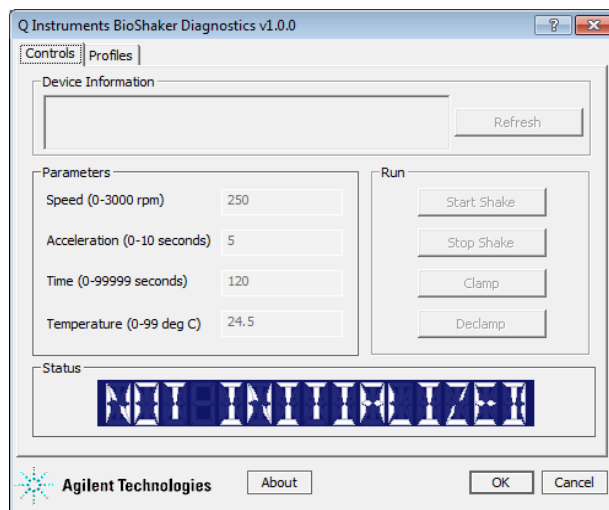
Q Instruments BioShaker Diagnostics v1.0.0

?

Controls | Profiles

Device Information

Refresh

Parameters

Speed (0-3000 rpm) 250

Acceleration (0-10 seconds) 5

Time (0-99999 seconds) 120

Temperature (0-99 deg C) 24.5

Run

Start Shake

Stop Shake

Clamp

Declamp

Status

NOT INITIALIZED

Agilent Technologies

About

OK

Cancel